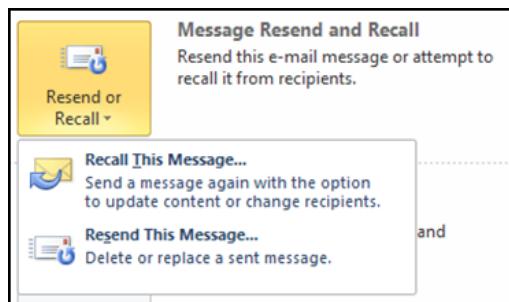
Resend or Recall

Message Resend and Recall

Resend this e-mail message or attempt to recall it from recipients.

Recall This Message...

Send a message again with the option to update content or change recipients.

Resend This Message...

Delete or replace a sent message.

and